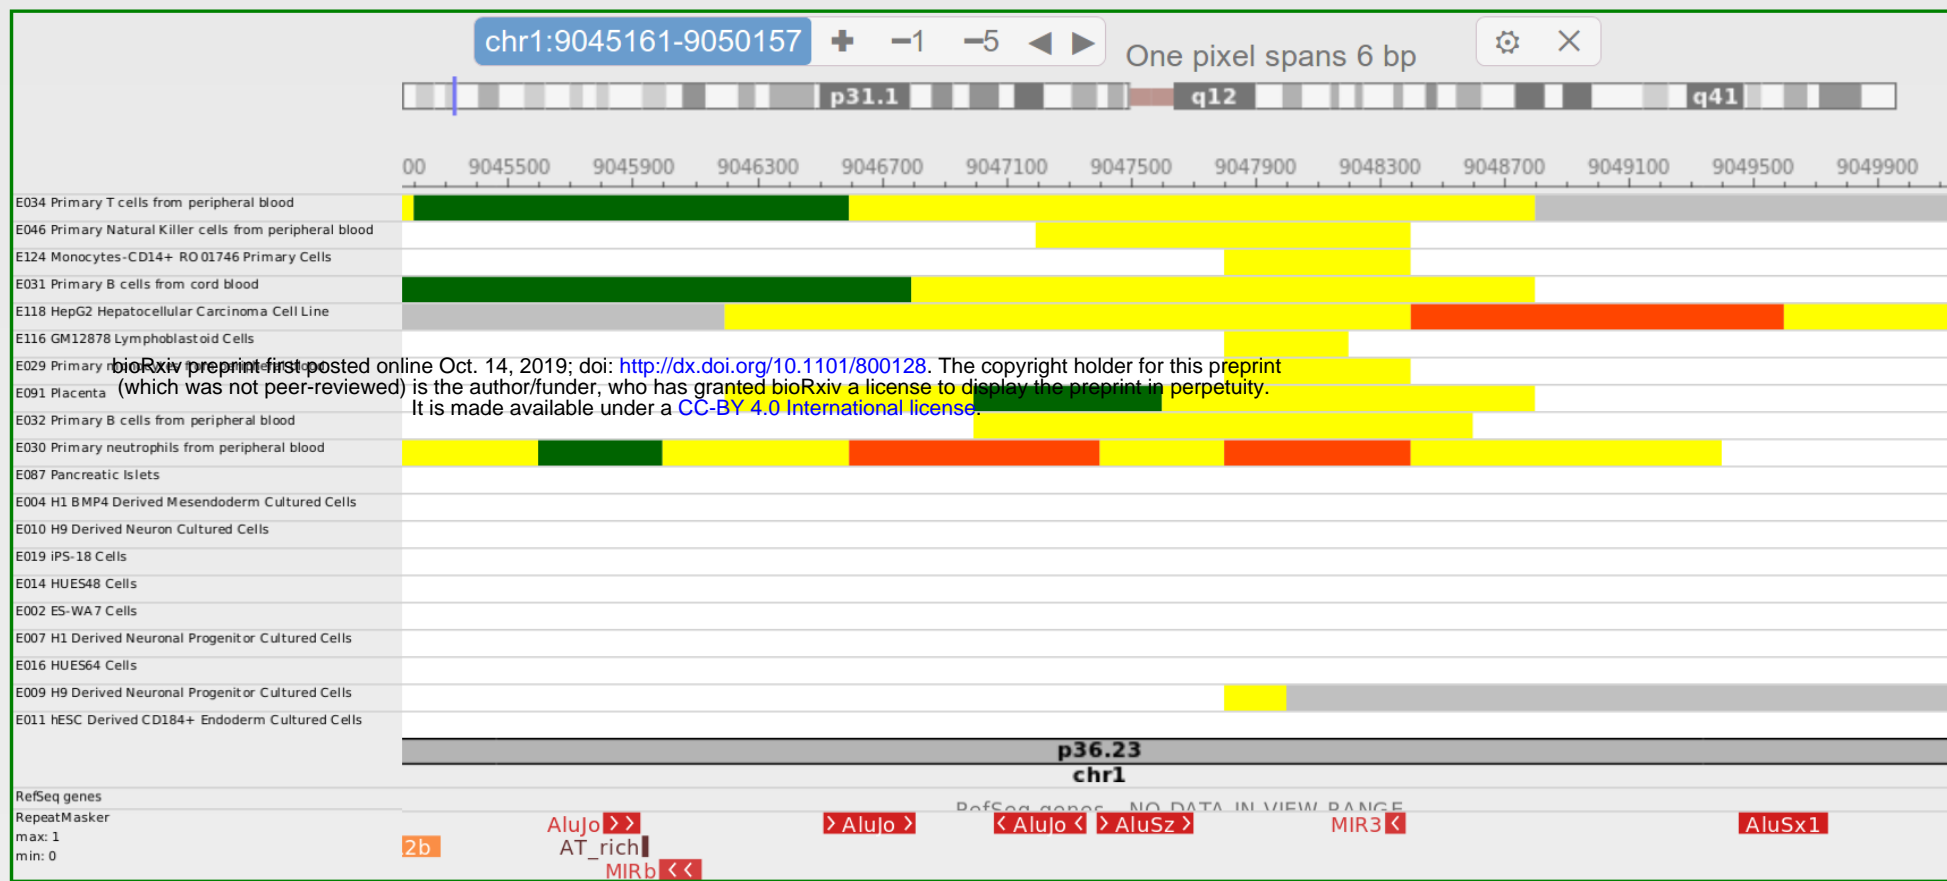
chr1:9045161-9050157 + −1 −5 ◀ ▶ One pixel spans 6 bp

p31.1 q12 q41

00 9045500 9045900 9046300 9046700 9047100 9047500 9047900 9048300 9048700 9049100 9049500 9049900

E034 Primary T cells from peripheral blood
E046 Primary Natural Killer cells from peripheral blood
E124 Monocytes-CD14+ RO01746 Primary Cells
E031 Primary B cells from cord blood
E118 HepG2 Hepatocellular Carcinoma Cell Line
E116 GM12878 Lymphoblastoid Cells
E029 Primary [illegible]
E091 Placenta
E032 Primary B cells from peripheral blood
E030 Primary neutrophils from peripheral blood
E087 Pancreatic Islets
E004 H1 BMP4 Derived Mesendoderm Cultured Cells
E010 H9 Derived Neuron Cultured Cells
E019 iPS-18 Cells
E014 HUES48 Cells
E002 ES-WA7 Cells
E007 H1 Derived Neuronal Progenitor Cultured Cells
E016 HUES64 Cells
E009 H9 Derived Neuronal Progenitor Cultured Cells
E011 hESC Derived CD184+ Endoderm Cultured Cells

bioRxiv preprint first posted online Oct. 14, 2019; doi: http://dx.doi.org/10.1101/800128. The copyright holder for this preprint (which was not peer-reviewed) is the author/funder, who has granted bioRxiv a license to display the preprint in perpetuity. It is made available under a CC-BY 4.0 International license.

p36.23
chr1

RefSeq genes
RepeatMasker
max: 1
min: 0

RefSeq genes - NO DATA IN VIEW RANGE

AluJo AluJo AluJo AluSz MIR3 AluSx1
2b
AT_rich
MIRb